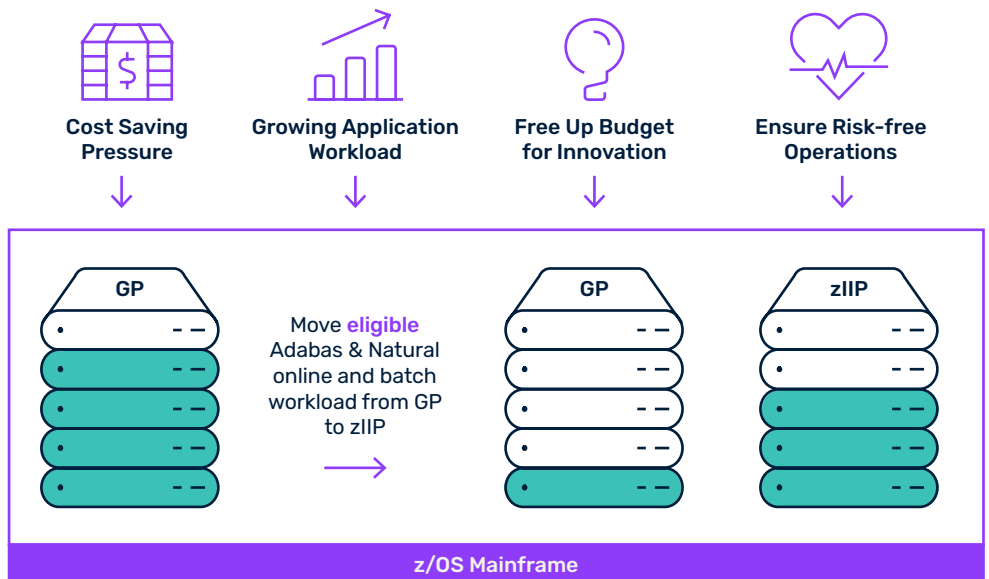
Cost Saving Pressure

Growing Application Workload

Free Up Budget for Innovation

Ensure Risk-free Operations

GP

Move eligible Adabas & Natural online and batch workload from GP to zIIP

GP

zIIP

z/OS Mainframe